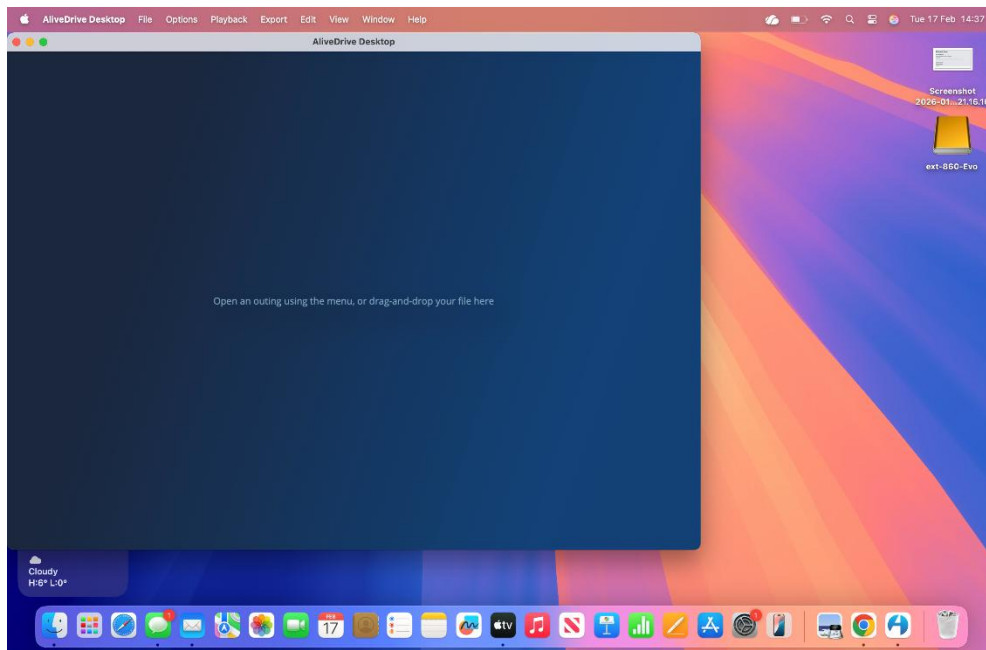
AliveDrive Desktop File Options Playback Export Edit View Window Help

Tue 17 Feb 14:37

AliveDrive Desktop

Screenshot 2026-01...21.16.1

ext-860-Evo

Open an outing using the menu, or drag-and-drop your file here

Cloudy
H:6° L:0°

FEB
17

tv